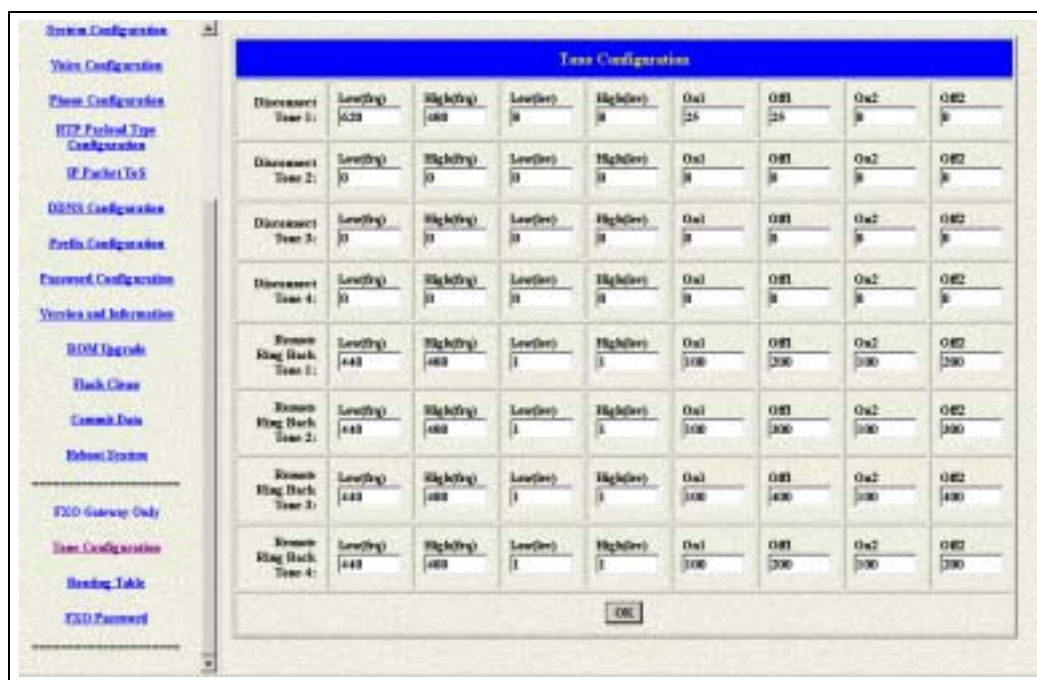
System Configuration

Voice Configuration

Phone Configuration

RTP Payload Type Configuration

IP Packet ToS

DDNS Configuration

Prefix Configuration

Password Configuration

Version and Information

ROM Upgrade

Flash Clean

Commit Data

Reboot System

FXO Gateway Only

Tone Configuration

Routing Table

FXO Password

Tone Configuration

| | | | | | | | | |
|---|---|---|---|---|---|---|---|---|
| Disconnect Tone 1: | Low(frq) 620 | High(frq) 480 | Low(lev) 0 | High(lev) 0 | On1 25 | Off1 25 | On2 0 | Off2 0 |
| Disconnect Tone 2: | Low(frq) 0 | High(frq) 0 | Low(lev) 0 | High(lev) 0 | On1 0 | Off1 0 | On2 0 | Off2 0 |
| Disconnect Tone 3: | Low(frq) 0 | High(frq) 0 | Low(lev) 0 | High(lev) 0 | On1 0 | Off1 0 | On2 0 | Off2 0 |
| Disconnect Tone 4: | Low(frq) 0 | High(frq) 0 | Low(lev) 0 | High(lev) 0 | On1 0 | Off1 0 | On2 0 | Off2 0 |
| Remote Ring Back Tone 1: | Low(frq) 440 | High(frq) 480 | Low(lev) 1 | High(lev) 1 | On1 100 | Off1 200 | On2 100 | Off2 200 |
| Remote Ring Back Tone 2: | Low(frq) 440 | High(frq) 480 | Low(lev) 1 | High(lev) 1 | On1 100 | Off1 300 | On2 100 | Off2 300 |
| Remote Ring Back Tone 3: | Low(frq) 440 | High(frq) 480 | Low(lev) 1 | High(lev) 1 | On1 100 | Off1 400 | On2 100 | Off2 400 |
| Remote Ring Back Tone 4: | Low(frq) 440 | High(frq) 480 | Low(lev) 1 | High(lev) 1 | On1 100 | Off1 200 | On2 100 | Off2 200 |

OK